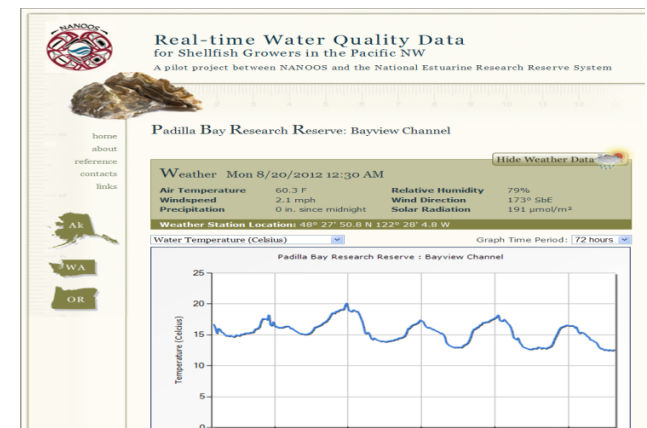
NANOOS

Real-time Water Quality Data
for Shellfish Growers in the Pacific NW
A pilot project between NANOOS and the National Estuarine Research Reserve System

home
about
reference
contacts
links

AK
WA
OR

Padilla Bay Research Reserve: Bayview Channel

Hide Weather Data

Weather Mon 8/20/2012 12:30 AM

| | | | |
|---|---|---|---|
| Air Temperature | 60.3 F | Relative Humidity | 79% |
| Windspeed | 2.1 mph | Wind Direction | 173º SbE |
| Precipitation | 0 in. since midnight | Solar Radiation | 191 µmol/m² |

Weather Station Location: 48º 27' 50.8 N 122º 28' 4.8 W

Water Temperature (Celsius)
Graph Time Period: 72 hours

Padilla Bay Research Reserve : Bayview Channel

Temperature (Celsius)

25
20
15
10
5
0